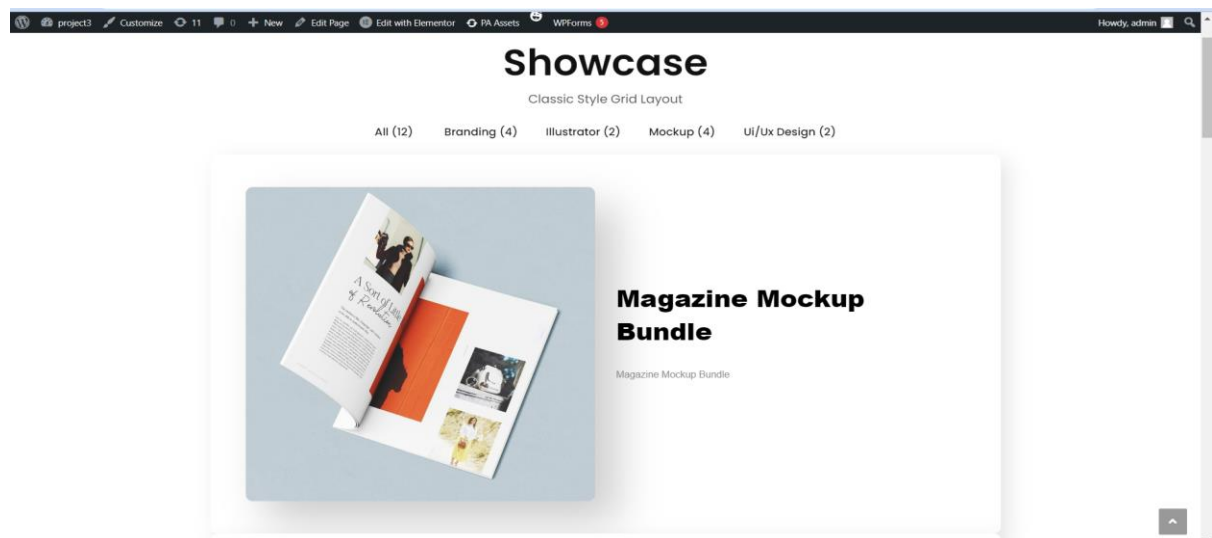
project3 Customize 11 0 New Edit Page Edit with Elementor PA Assets WPForms 5 Howdy, admin

Showcase

Classic Style Grid Layout

All (12) Branding (4) Illustrator (2) Mockup (4) Ui/Ux Design (2)

A Sort of Little of Revolution

Magazine Mockup Bundle

Magazine Mockup Bundle